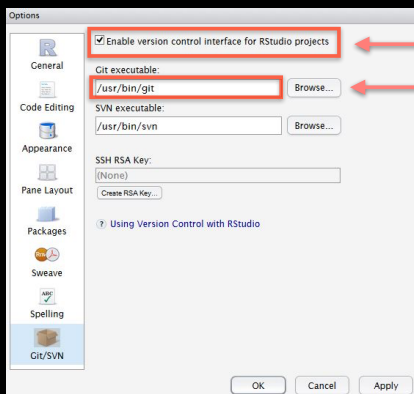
Options

General

Code Editing

Appearance

Pane Layout

Packages

Sweave

Spelling

Git/SVN

Enable version control interface for RStudio projects

Git executable:

/usr/bin/git

Browse...

SVN executable:

/usr/bin/svn

Browse...

SSH RSA Key:

(None)

Create RSA Key...

? Using Version Control with RStudio

OK

Cancel

Apply